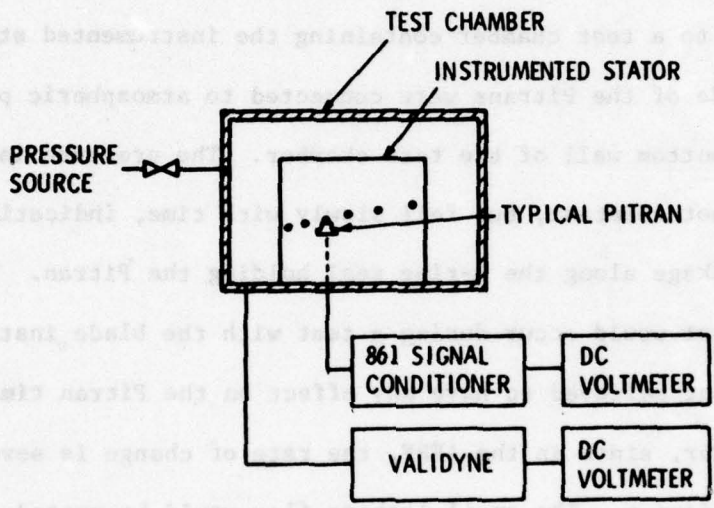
TEST CHAMBER

INSTRUMENTED STATOR

PRESSURE SOURCE

TYPICAL PITRAN

861 SIGNAL CONDITIONER

DC VOLTMETER

VALIDYNE

DC VOLTMETER

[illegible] to a test chamber containing the instrumented st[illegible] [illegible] of the Pitrans was connected to atmospheric p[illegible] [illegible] bottom wall of the test chamber. The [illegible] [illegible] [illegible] slowly with time, indicat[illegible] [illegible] along the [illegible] holding the Pitran. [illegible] would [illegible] test with the blade inst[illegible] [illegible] effect in the Pitran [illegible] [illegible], the rate of change is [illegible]